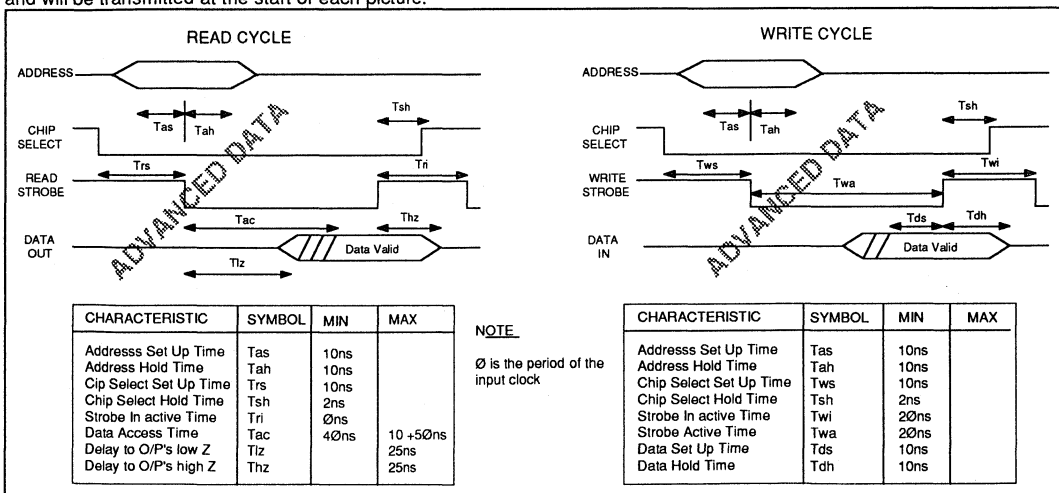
and will be transmitted at the start of each picture.

READ CYCLE

ADDRESS

CHIP SELECT

READ STROBE

DATA OUT

Tas

Tah

Tsh

Trs

Tri

Tac

Thz

Data Valid

Tlz

ADVANCED DATA

WRITE CYCLE

ADDRESS

CHIP SELECT

WRITE STROBE

DATA IN

Tas

Tah

Tsh

Tws

Twi

Twa

Tds

Tdh

Data Valid

ADVANCED DATA

| CHARACTERISTIC | SYMBOL | MIN | MAX |
|---|---|---|---|
| Addresss Set Up Time<br>Address Hold Time<br>Cip Select Set Up Time<br>Chip Select Hold Time<br>Strobe In active Time<br>Data Access Time<br>Delay to O/P's low Z<br>Delay to O/P's high Z | Tas<br>Tah<br>Trs<br>Tsh<br>Tri<br>Tac<br>Tlz<br>Thz | 10ns<br>10ns<br>10ns<br>2ns<br>Øns<br>4Øns | <br><br><br><br><br>10 +5Øns<br>25ns<br>25ns |

NOTE

Ø is the period of the input clock

| CHARACTERISTIC | SYMBOL | MIN | MAX |
|---|---|---|---|
| Addresss Set Up Time<br>Address Hold Time<br>Chip Select Set Up Time<br>Chip Select Hold Time<br>Strobe In active Time<br>Strobe Active Time<br>Data Set Up Time<br>Data Hold Time | Tas<br>Tah<br>Tws<br>Tsh<br>Twi<br>Twa<br>Tds<br>Tdh | 10ns<br>10ns<br>10ns<br>2ns<br>2Øns<br>2Øns<br>10ns<br>10ns | |